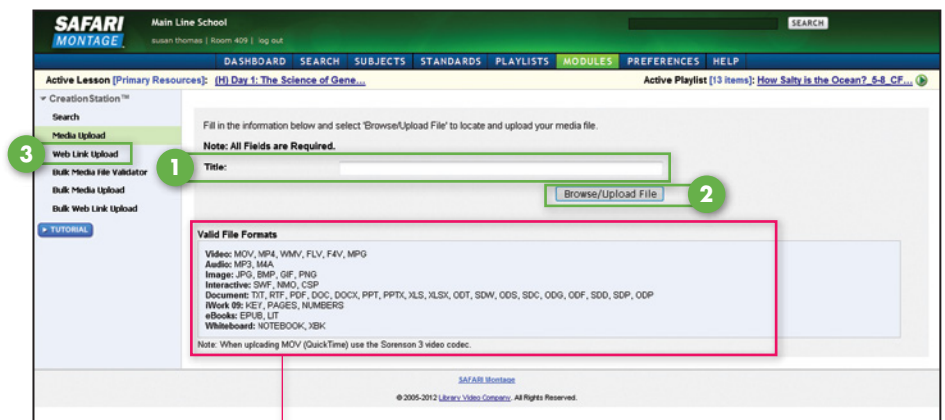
SAFARI MONTAGE

Main Line School
susan thomas | Room 409 | log out

SEARCH

DASHBOARD SEARCH SUBJECTS STANDARDS PLAYLISTS MODULES PREFERENCES HELP

Active Lesson [Primary Resources]: (H) Day 1: The Science of Gene...
Active Playlist [13 items]: How Salty is the Ocean?_5-8_CF...

CreationStation™
Search
Media Upload
3 Web Link Upload
Bulk Media File Validator
Bulk Media Upload
Bulk Web Link Upload
TUTORIAL

Fill in the information below and select 'Browse/Upload File' to locate and upload your media file.

Note: All Fields are Required.

1 Title:

Browse/Upload File 2

Valid File Formats

Video: MOV, MP4, WMV, FLV, F4V, MPG
Audio: MP3, M4A
Image: JPG, BMP, GIF, PNG
Interactive: SWF, NMO, CSP
Document: TXT, RTF, PDF, DOC, DOCX, PPT, PPTX, XLS, XLSX, ODT, SDW, ODS, SDC, ODG, ODF, SDD, SDP, ODP
iWork 09: KEY, PAGES, NUMBERS
eBooks: EPUB, LIT
Whiteboard: NOTEBOOK, XBK

Note: When uploading MOV (QuickTime) use the Sorenson 3 video codec.

SAFARI Montage

© 2005-2012 Library Video Company. All Rights Reserved.